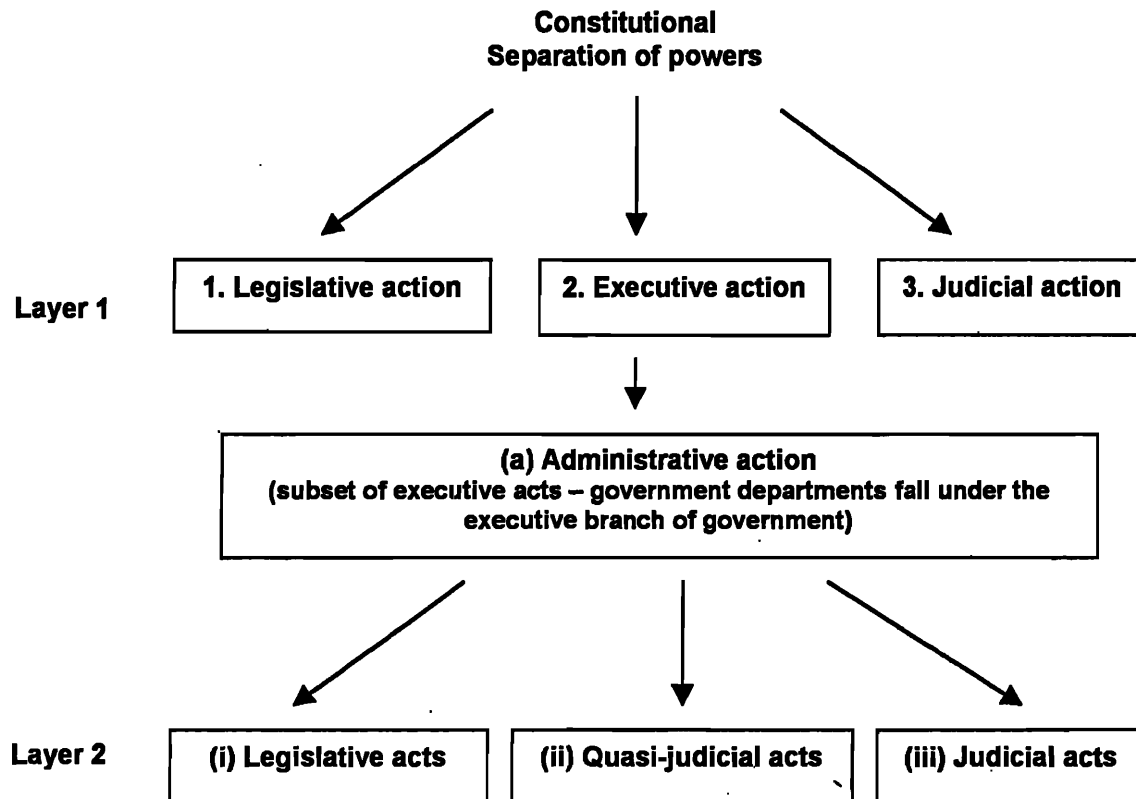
Constitutional
Separation of powers

Layer 1

1. Legislative action

2. Executive action

3. Judicial action

(a) Administrative action
(subset of executive acts – government departments fall under the executive branch of government)

Layer 2

(i) Legislative acts

(ii) Quasi-judicial acts

(iii) Judicial acts